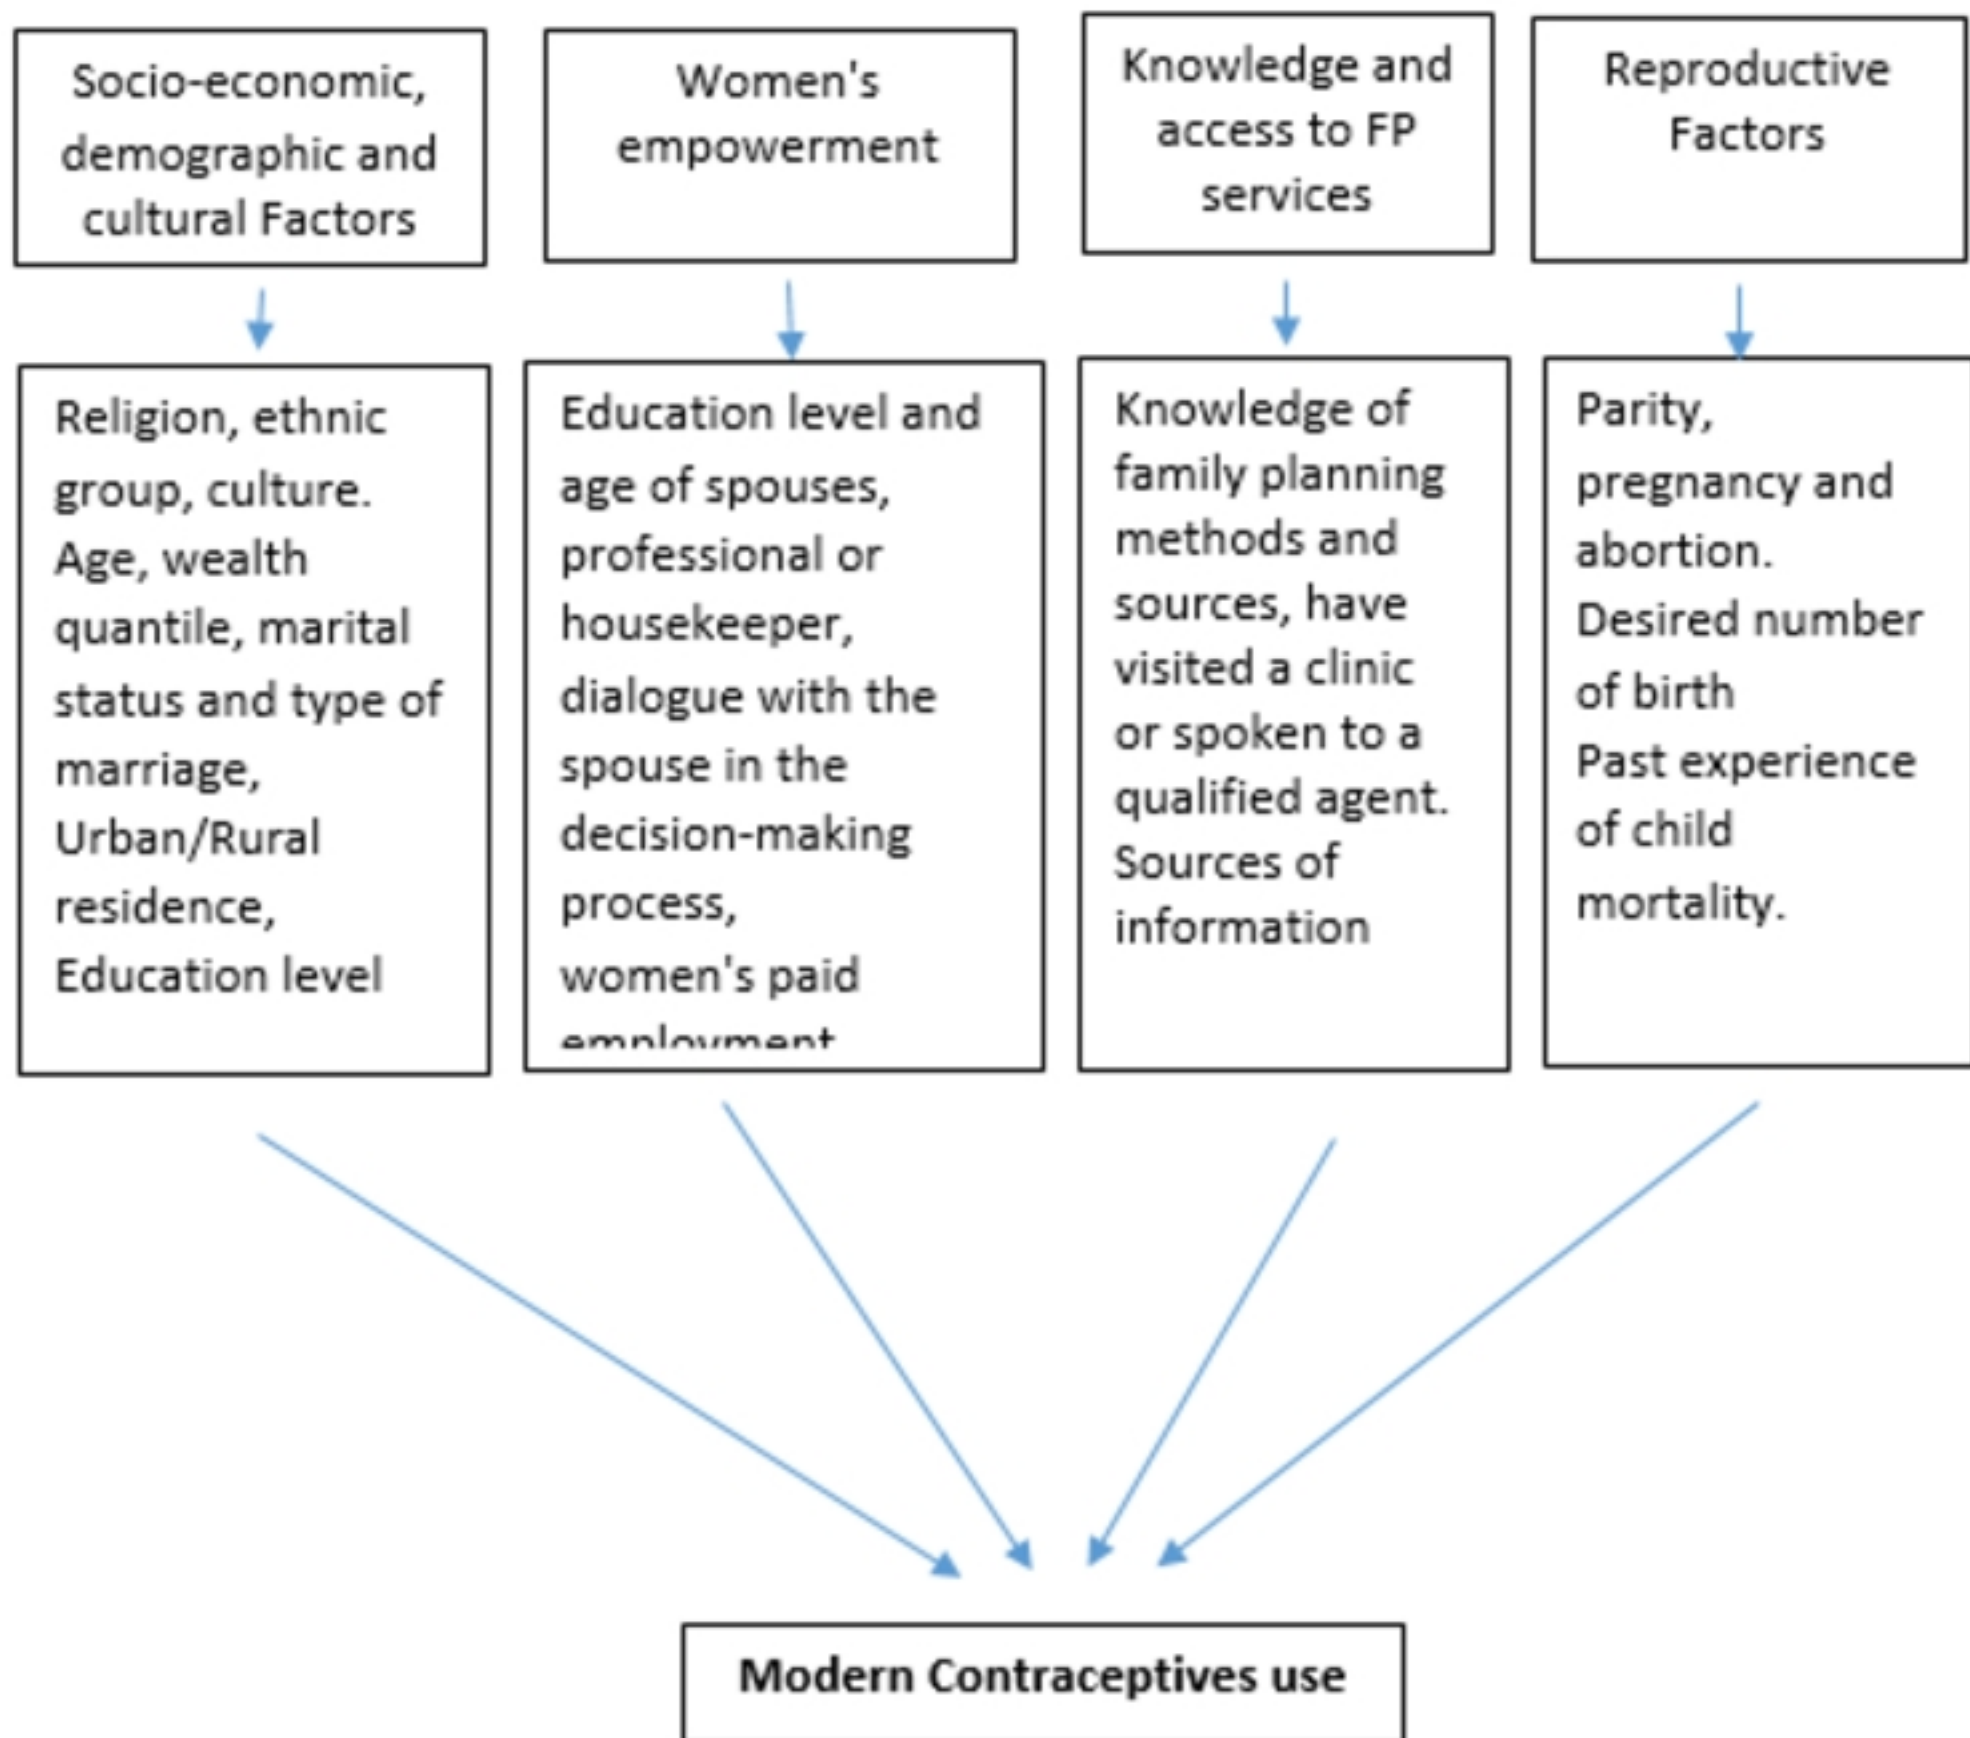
Socio-economic, demographic and cultural Factors

Women's empowerment

Knowledge and access to FP services

Reproductive Factors

Religion, ethnic group, culture.
Age, wealth quantile, marital status and type of marriage,
Urban/Rural residence,
Education level

Education level and age of spouses, professional or housekeeper, dialogue with the spouse in the decision-making process, women's paid employment

Knowledge of family planning methods and sources, have visited a clinic or spoken to a qualified agent.
Sources of information

Parity, pregnancy and abortion.
Desired number of birth
Past experience of child mortality.

Modern Contraceptives use